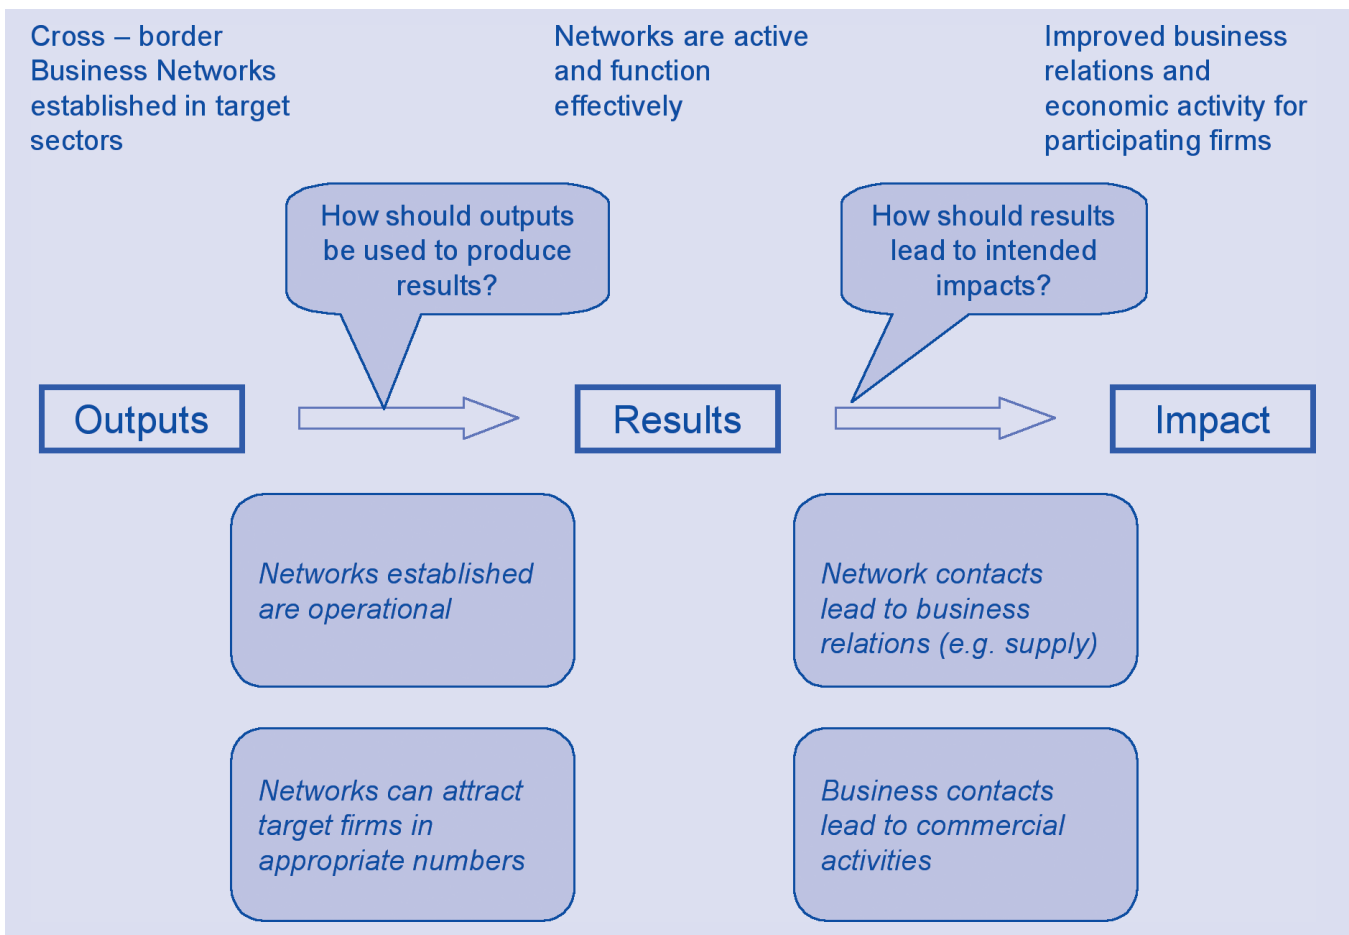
Cross – border Business Networks established in target sectors

Networks are active and function effectively

Improved business relations and economic activity for participating firms

How should outputs be used to produce results?

How should results lead to intended impacts?

Outputs

Results

Impact

*Networks established are operational*

*Network contacts lead to business relations (e.g. supply)*

*Networks can attract target firms in appropriate numbers*

*Business contacts lead to commercial activities*